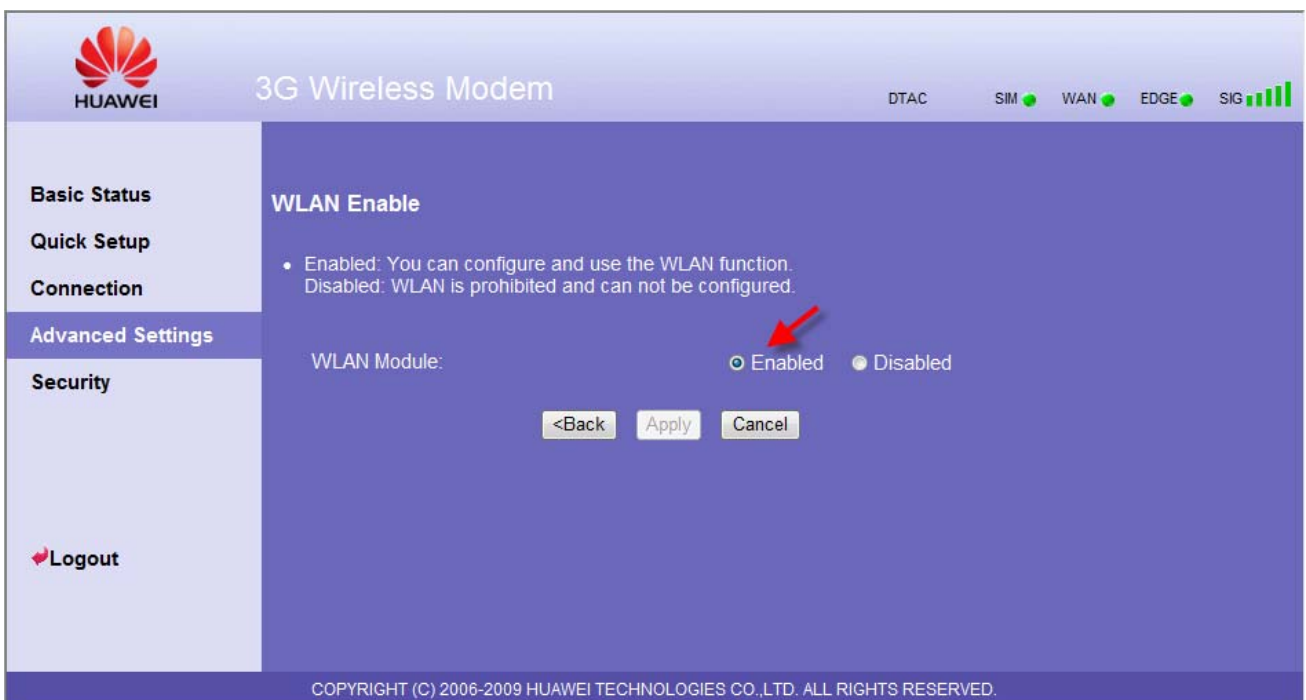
HUAWEI

3G Wireless Modem

DTAC SIM WAN EDGE SIG

Basic Status
Quick Setup
Connection
Advanced Settings
Security

Logout

WLAN Enable

• Enabled: You can configure and use the WLAN function.
Disabled: WLAN is prohibited and can not be configured.

WLAN Module: Enabled Disabled

<Back Apply Cancel

COPYRIGHT (C) 2006-2009 HUAWEI TECHNOLOGIES CO.,LTD. ALL RIGHTS RESERVED.